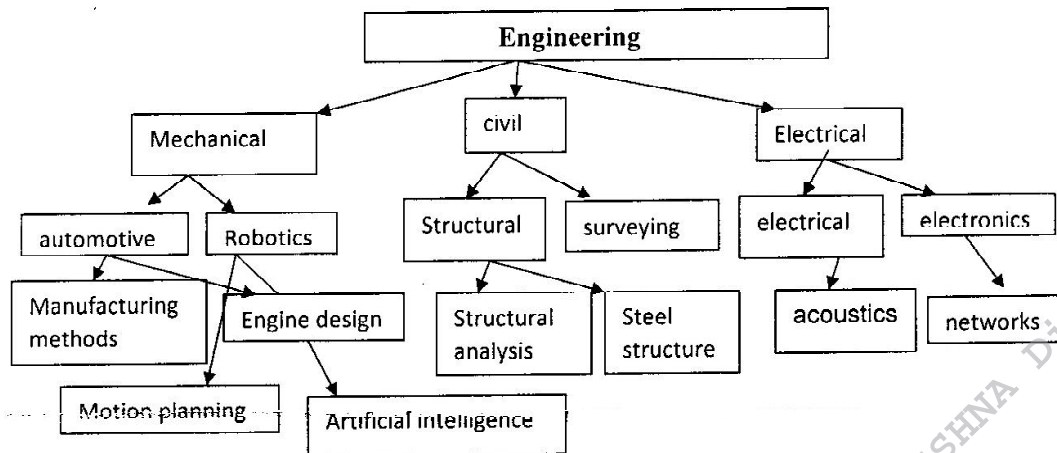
Engineering

Mechanical

civil

Electrical

automotive

Robotics

Structural

surveying

electrical

electronics

Manufacturing methods

Engine design

Structural analysis

Steel structure

acoustics

networks

Motion planning

Artificial intelligence

SHNA D